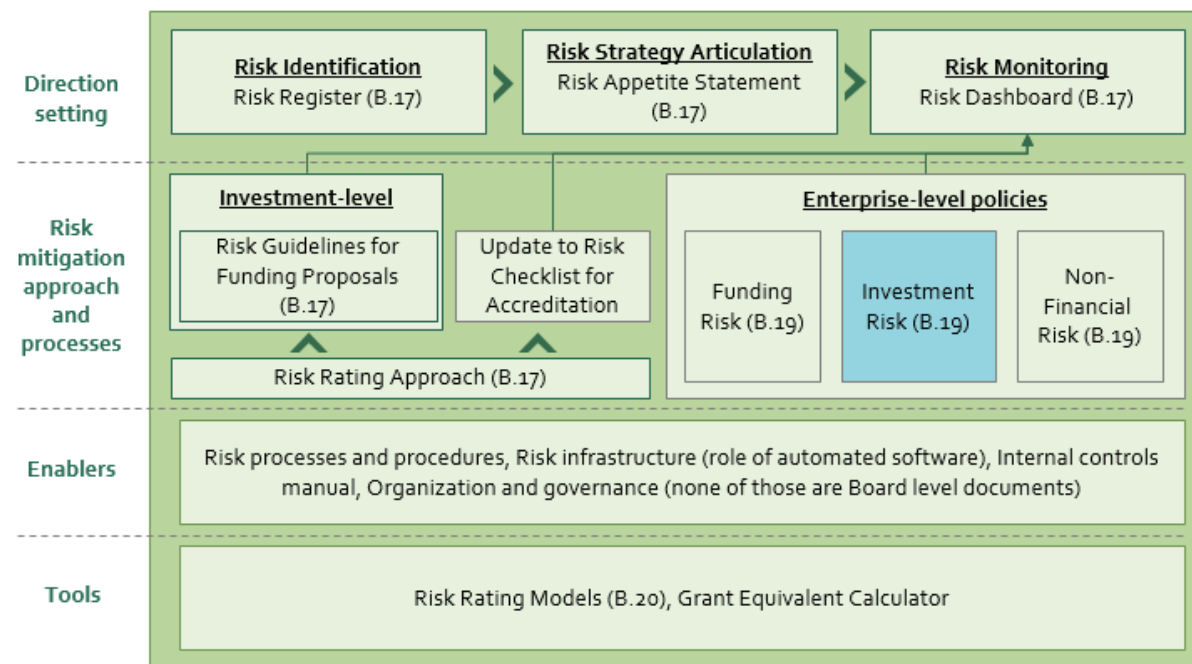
Direction setting

Risk Identification
Risk Register (B.17)

Risk Strategy Articulation
Risk Appetite Statement (B.17)

Risk Monitoring
Risk Dashboard (B.17)

Risk mitigation approach and processes

Investment-level
Risk Guidelines for Funding Proposals (B.17)

Update to Risk Checklist for Accreditation

Risk Rating Approach (B.17)

Enterprise-level policies
Funding Risk (B.19)
Investment Risk (B.19)
Non-Financial Risk (B.19)

Enablers

Risk processes and procedures, Risk infrastructure (role of automated software), Internal controls manual, Organization and governance (none of those are Board level documents)

Tools

Risk Rating Models (B.20), Grant Equivalent Calculator